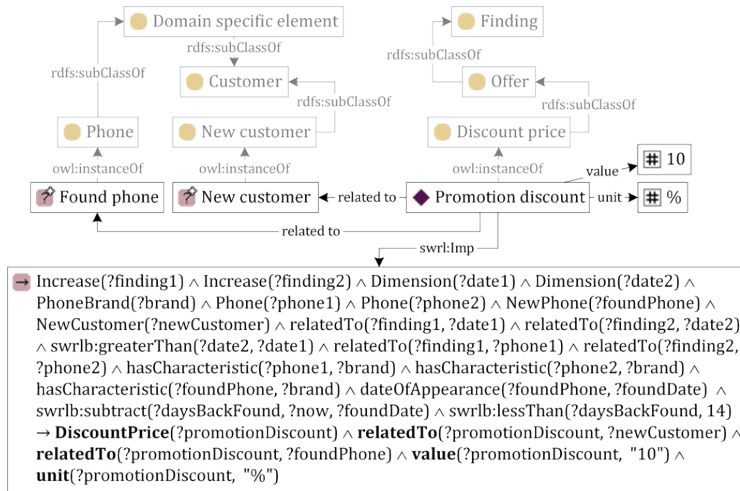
Domain specific element

rdfs:subClassOf

Customer

rdfs:subClassOf

rdfs:subClassOf

Phone

New customer

owl:instanceOf

owl:instanceOf

Found phone

New customer

Finding

rdfs:subClassOf

Offer

rdfs:subClassOf

Discount price

owl:instanceOf

value

10

related to

Promotion discount

unit

%

related to

swrl:Imp

Increase(?finding1) ∧ Increase(?finding2) ∧ Dimension(?date1) ∧ Dimension(?date2) ∧ PhoneBrand(?brand) ∧ Phone(?phone1) ∧ Phone(?phone2) ∧ NewPhone(?foundPhone) ∧ NewCustomer(?newCustomer) ∧ relatedTo(?finding1, ?date1) ∧ relatedTo(?finding2, ?date2) ∧ swrlb:greaterThan(?date2, ?date1) ∧ relatedTo(?finding1, ?phone1) ∧ relatedTo(?finding2, ?phone2) ∧ hasCharacteristic(?phone1, ?brand) ∧ hasCharacteristic(?phone2, ?brand) ∧ hasCharacteristic(?foundPhone, ?brand) ∧ dateOfAppearance(?foundPhone, ?foundDate) ∧ swrlb:subtract(?daysBackFound, ?now, ?foundDate) ∧ swrlb:lessThan(?daysBackFound, 14) → **DiscountPrice**(?promotionDiscount) ∧ **relatedTo**(?promotionDiscount, ?newCustomer) ∧ **relatedTo**(?promotionDiscount, ?foundPhone) ∧ **value**(?promotionDiscount, "10") ∧ **unit**(?promotionDiscount, "%")